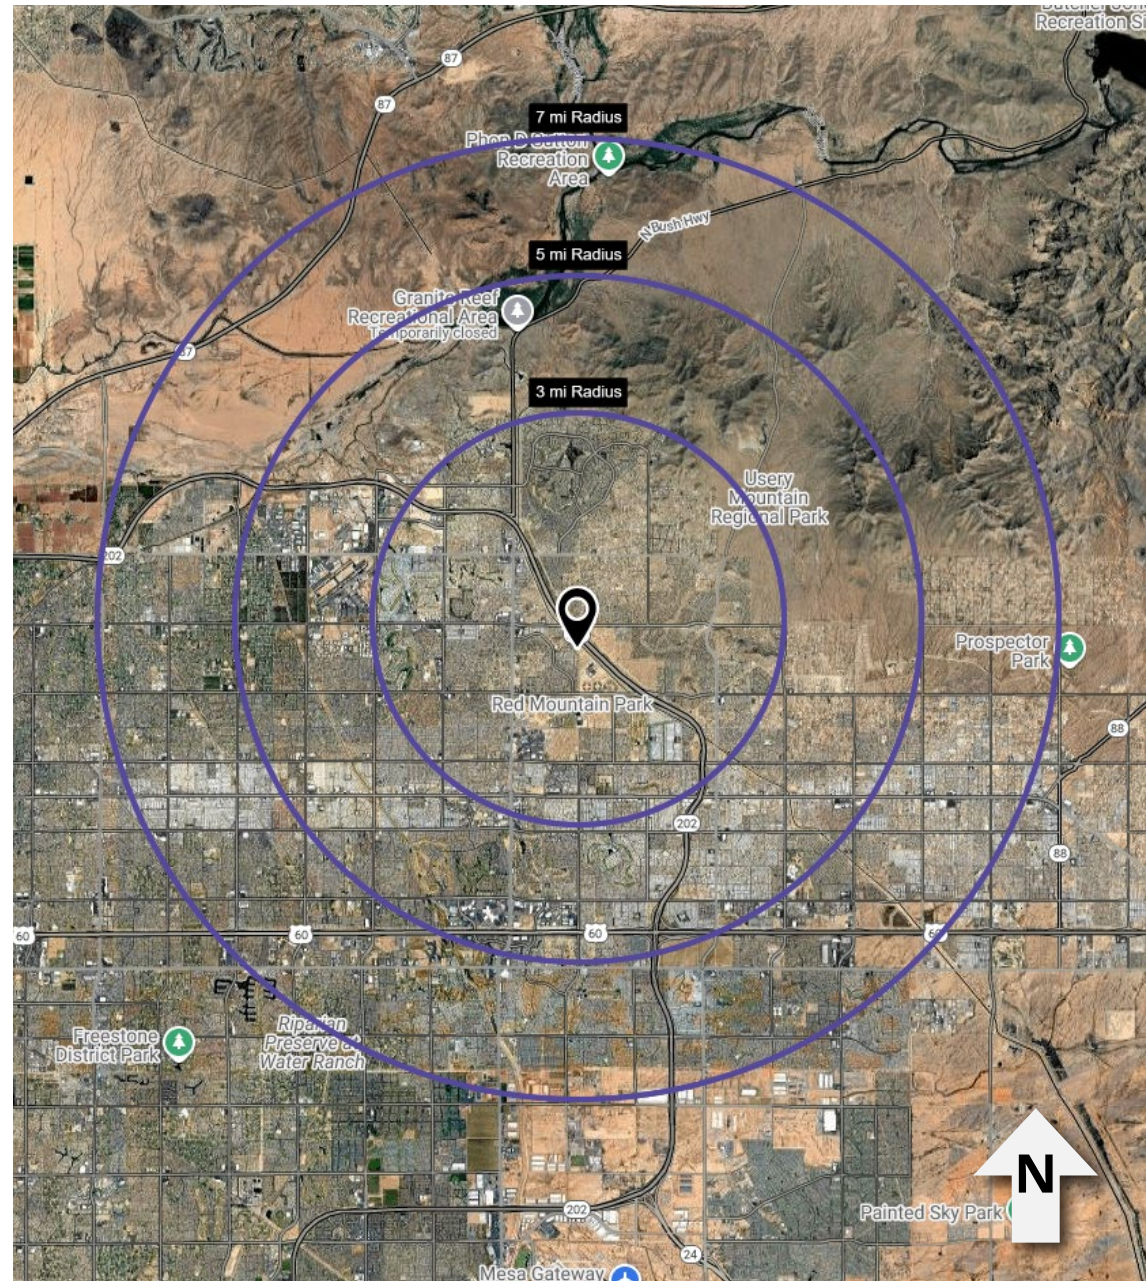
Butcher Jones Recreation Si

87

87

7 mi Radius

Phon D Sutton Recreation Area

N Bush Hwy

5 mi Radius

Granite Reef Recreational Area
Temporarily closed

87

3 mi Radius

Usery Mountain Regional Park

202

Prospector Park

Red Mountain Park

88

202

88

60

60

60

60

Freestone District Park

Riparian Preserve at Water Ranch

N

202

Painted Sky Park

24

Mesa Gateway